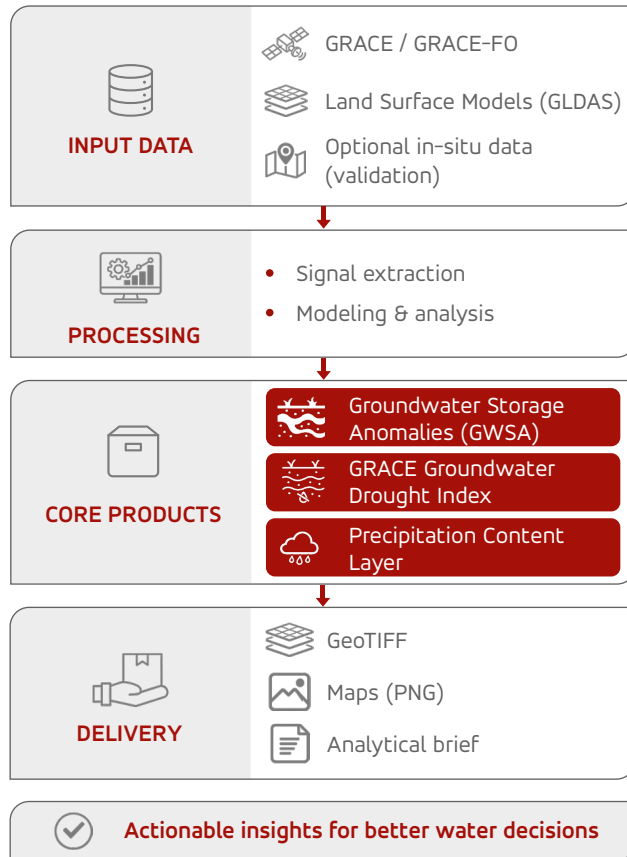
INPUT DATA

GRACE / GRACE-FO

Land Surface Models (GLDAS)

Optional in-situ data (validation)

PROCESSING

• Signal extraction

• Modeling & analysis

CORE PRODUCTS

Groundwater Storage Anomalies (GWSA)

GRACE Groundwater Drought Index

Precipitation Content Layer

DELIVERY

GeoTIFF

Maps (PNG)

Analytical brief

Actionable insights for better water decisions